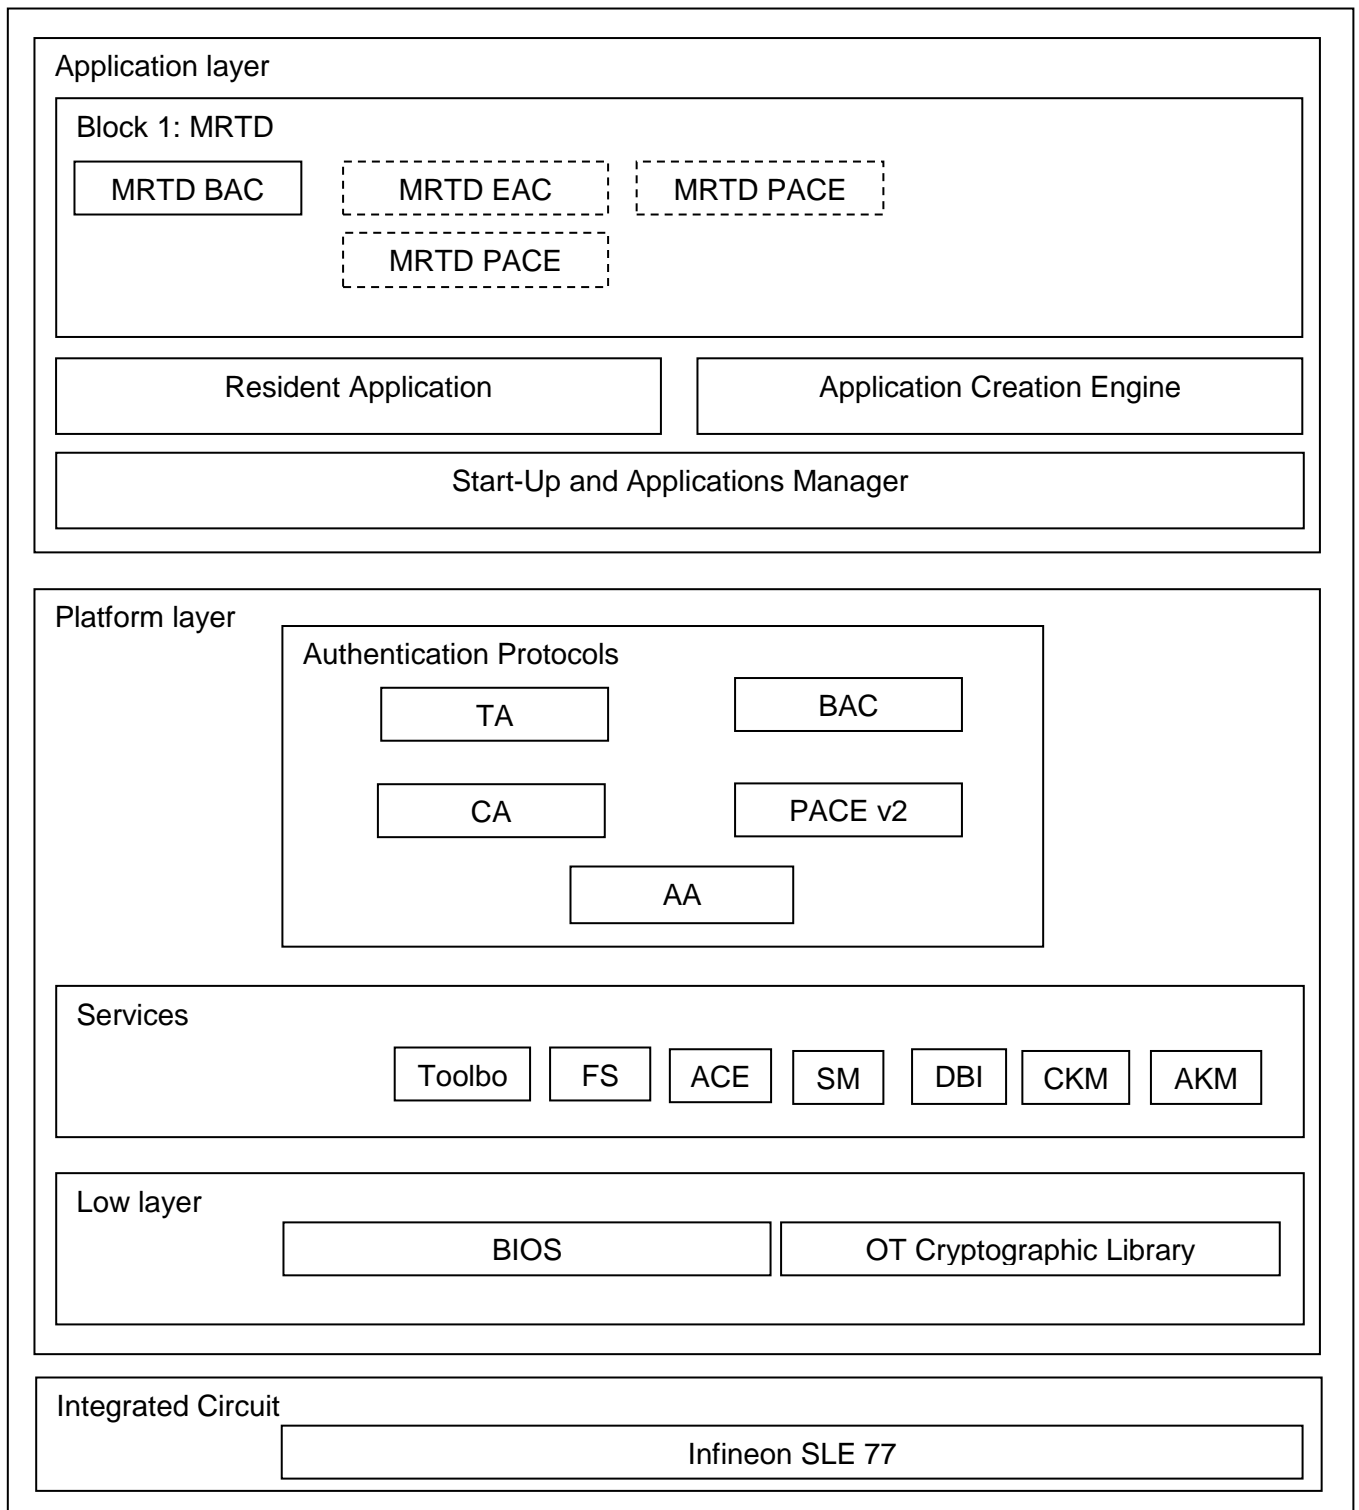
Application layer

Block 1: MRTD

MRTD BAC

MRTD EAC

MRTD PACE

MRTD PACE

Resident Application

Application Creation Engine

Start-Up and Applications Manager

Platform layer

Authentication Protocols

TA

BAC

CA

PACE v2

AA

Services

Toolbo

FS

ACE

SM

DBI

CKM

AKM

Low layer

BIOS

OT Cryptographic Library

Integrated Circuit

Infineon SLE 77